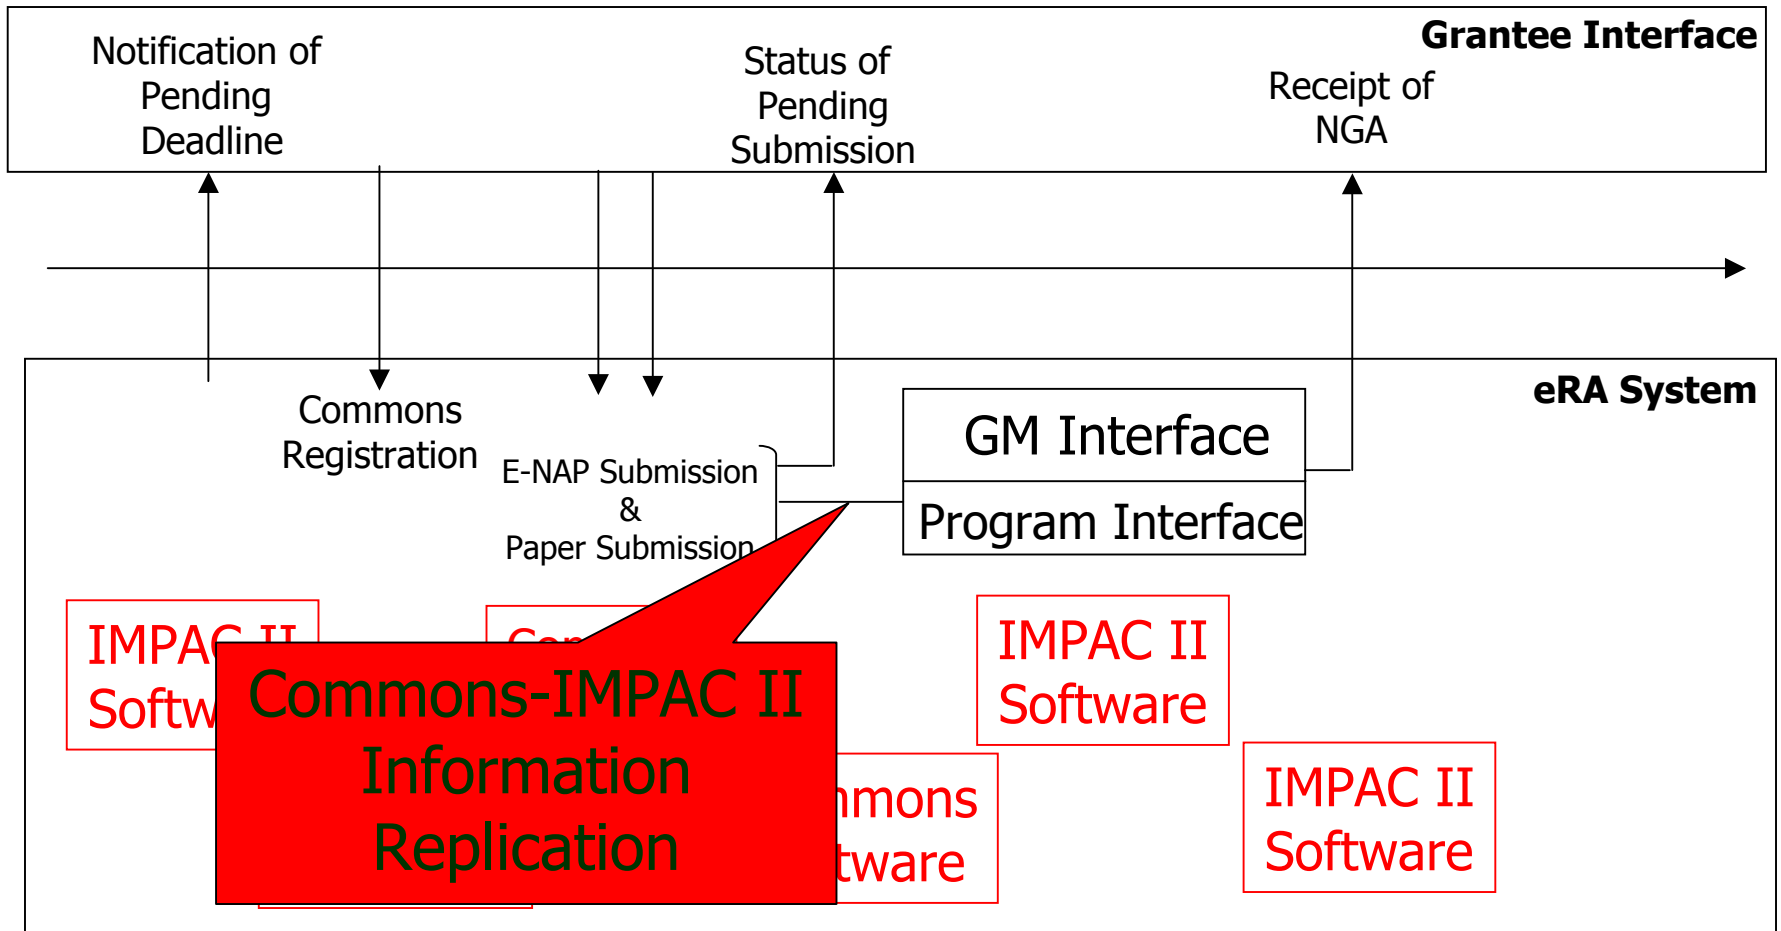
Grantee Interface

Notification of Pending Deadline

Status of Pending Submission

Receipt of NGA

eRA System

Commons Registration

E-NAP Submission & Paper Submission

GM Interface

Program Interface

IMPAC II Softw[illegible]

Co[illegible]

IMPAC II Software

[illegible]mmons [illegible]tware

IMPAC II Software

Commons-IMPAC II Information Replication